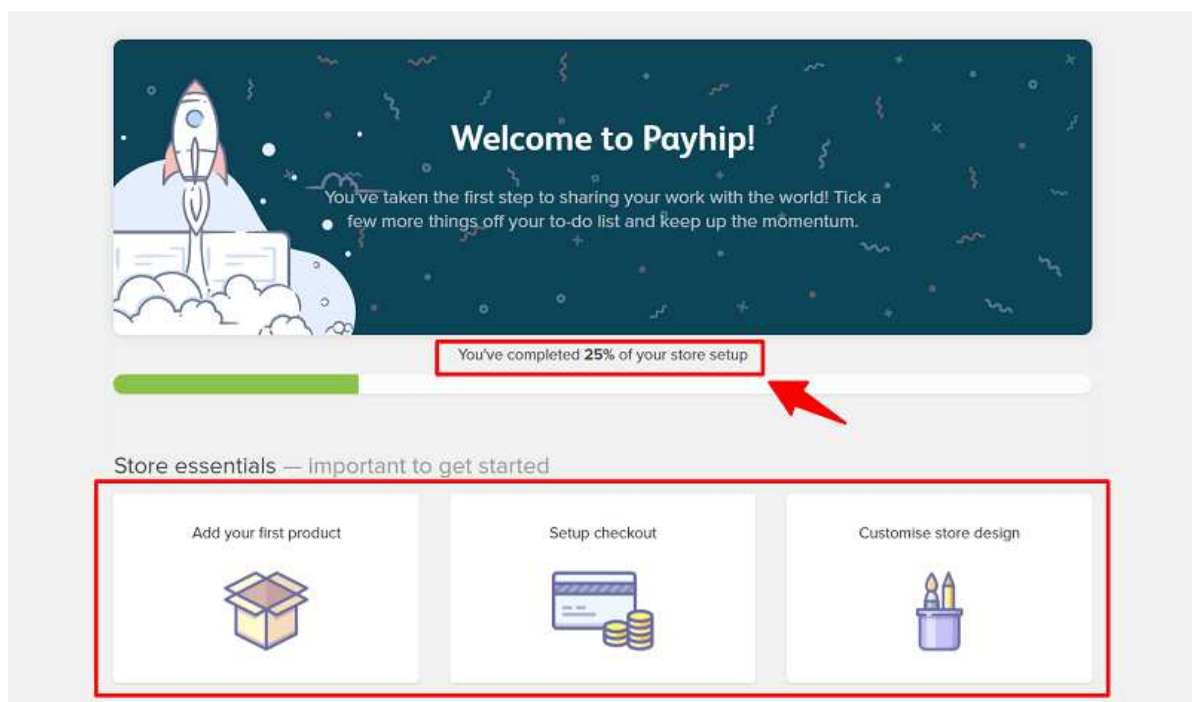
Welcome to Payhip!

You've taken the first step to sharing your work with the world! Tick a few more things off your to-do list and keep up the momentum.

You've completed **25%** of your store setup

Store essentials — important to get started

Add your first product

Setup checkout

Customise store design